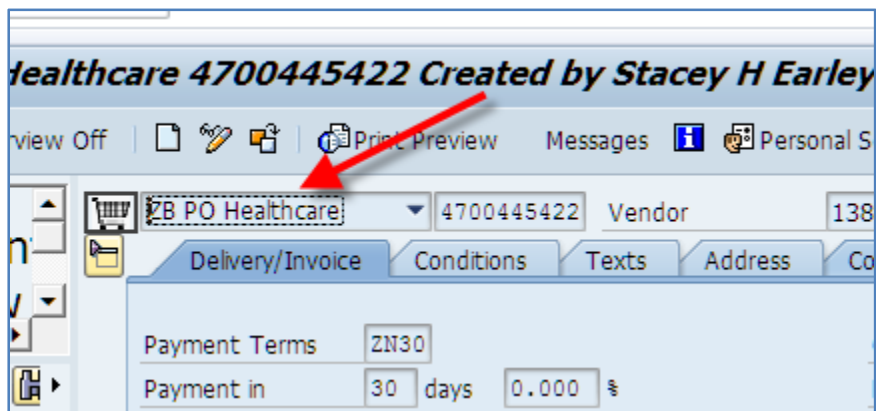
Healthcare 4700445422 Created by Stacey H Earley

rview Off | Print Preview Messages Personal S

n
v

ZB PO Healthcare 4700445422 Vendor 138

Delivery/Invoice Conditions Texts Address Co

Payment Terms ZN30
Payment in 30 days 0.000 %